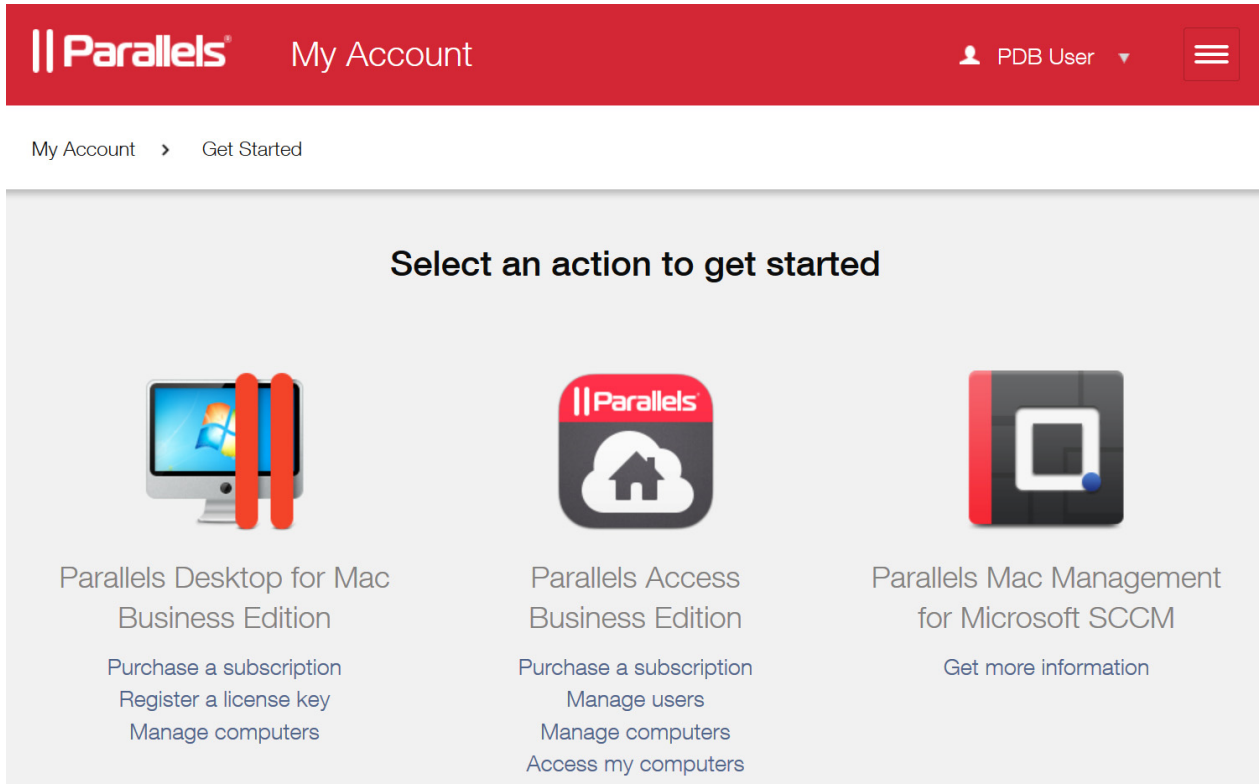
Parallels® My Account

PDB User ▾

My Account › Get Started

Select an action to get started

Parallels

Parallels Desktop for Mac Business Edition

Purchase a subscription
Register a license key
Manage computers

Parallels Access Business Edition

Purchase a subscription
Manage users
Manage computers
Access my computers

Parallels Mac Management for Microsoft SCCM

Get more information